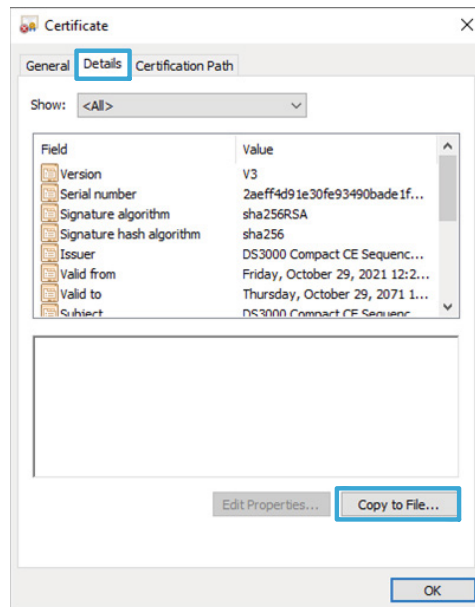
Certificate

General | Details | Certification Path

Show: <All>

| Field | Value |
|---|---|
| Version | V3 |
| Serial number | 2aeff4d91e30fe93490bade1f... |
| Signature algorithm | sha256RSA |
| Signature hash algorithm | sha256 |
| Issuer | DS3000 Compact CE Sequenc... |
| Valid from | Friday, October 29, 2021 12:2... |
| Valid to | Thursday, October 29, 2071 1... |
| Subject | DS3000 Compact CE Sequenc... |

Edit Properties... | Copy to File...

OK